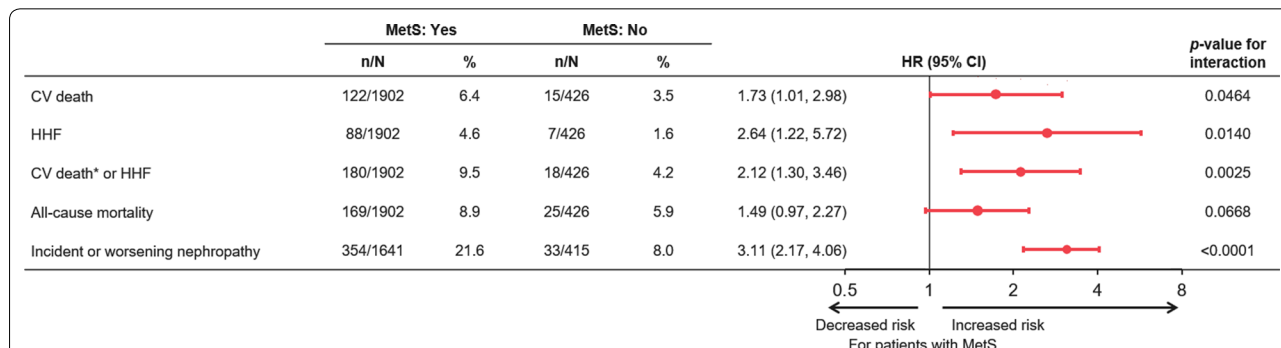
| | MetS: Yes n/N | MetS: Yes % | MetS: No n/N | MetS: No % | HR (95% CI) | *p*-value for interaction |
|---|---|---|---|---|---|---|
| CV death | 122/1902 | 6.4 | 15/426 | 3.5 | 1.73 (1.01, 2.98) | 0.0464 |
| HHF | 88/1902 | 4.6 | 7/426 | 1.6 | 2.64 (1.22, 5.72) | 0.0140 |
| CV death* or HHF | 180/1902 | 9.5 | 18/426 | 4.2 | 2.12 (1.30, 3.46) | 0.0025 |
| All-cause mortality | 169/1902 | 8.9 | 25/426 | 5.9 | 1.49 (0.97, 2.27) | 0.0668 |
| Incident or worsening nephropathy | 354/1641 | 21.6 | 33/415 | 8.0 | 3.11 (2.17, 4.06) | <0.0001 |

0.5 1 2 4 8

Decreased risk Increased risk

For patients with MetS